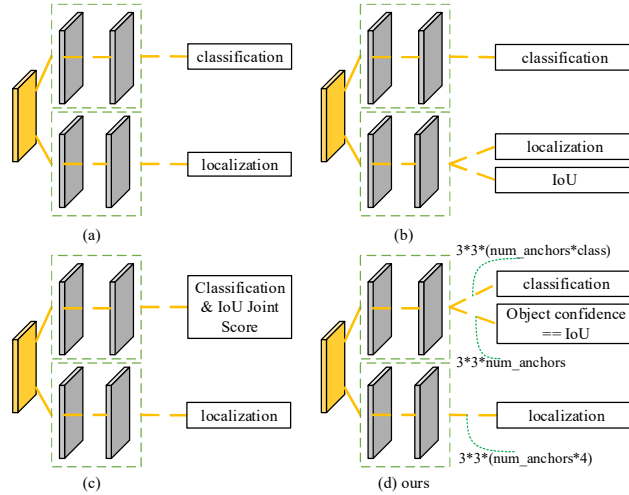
classification

localization

(a)

classification

localization

IoU

(b)

Classification & IoU Joint Score

localization

(c)

3*3*(num_anchors*class)

classification

Object confidence == IoU

3*3*num_anchors

localization

3*3*(num_anchors*4)

(d) ours